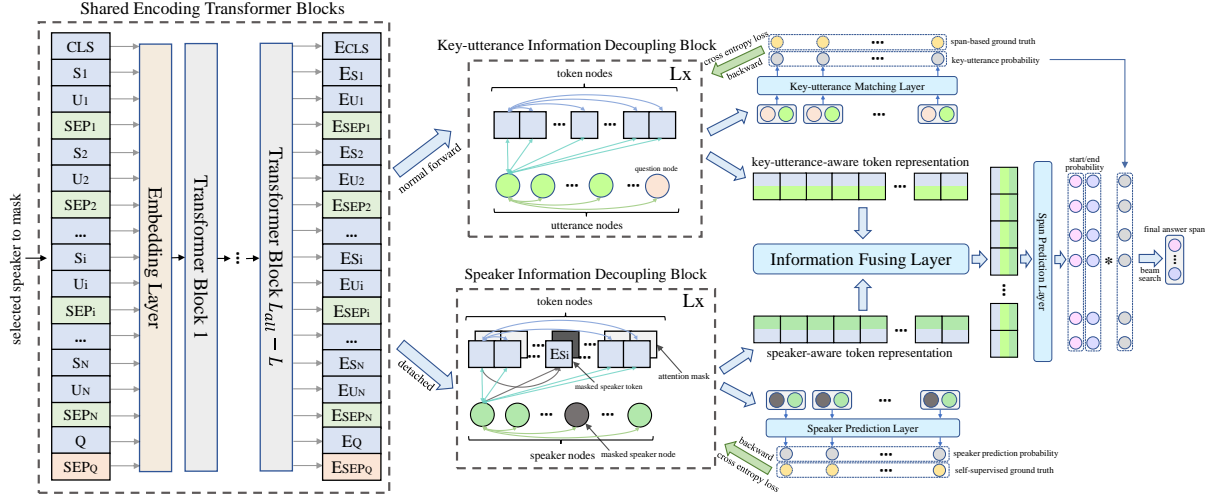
Shared Encoding Transformer Blocks

selected speaker to mask

CLS
$S_1$
$U_1$
$SEP_1$
$S_2$
$U_2$
$SEP_2$
...
$S_i$
$U_i$
$SEP_i$
...
$S_N$
$U_N$
$SEP_N$
Q
$SEP_Q$

Embedding Layer

Transformer Block 1

Transformer Block $L_{all} - L$

$E_{CLS}$
$E_{S1}$
$E_{U1}$
$E_{SEP1}$
$E_{S2}$
$E_{U2}$
$E_{SEP2}$
...
$E_{Si}$
$E_{Ui}$
$E_{SEPi}$
...
$E_{SN}$
$E_{UN}$
$E_{SEPN}$
$E_Q$
$E_{SEPQ}$

normal forward

detached

Key-utterance Information Decoupling Block

Lx

token nodes

question node

utterance nodes

Speaker Information Decoupling Block

Lx

token nodes

$E_{Si}$

masked speaker token

attention mask

speaker nodes

masked speaker node

cross entropy loss

backward

span-based ground truth

key-utterance probability

Key-utterance Matching Layer

key-utterance-aware token representation

Information Fusing Layer

speaker-aware token representation

Speaker Prediction Layer

backward

cross entropy loss

speaker prediction probability

self-supervised ground truth

Span Prediction Layer

start/end probability

*

beam search

final answer span